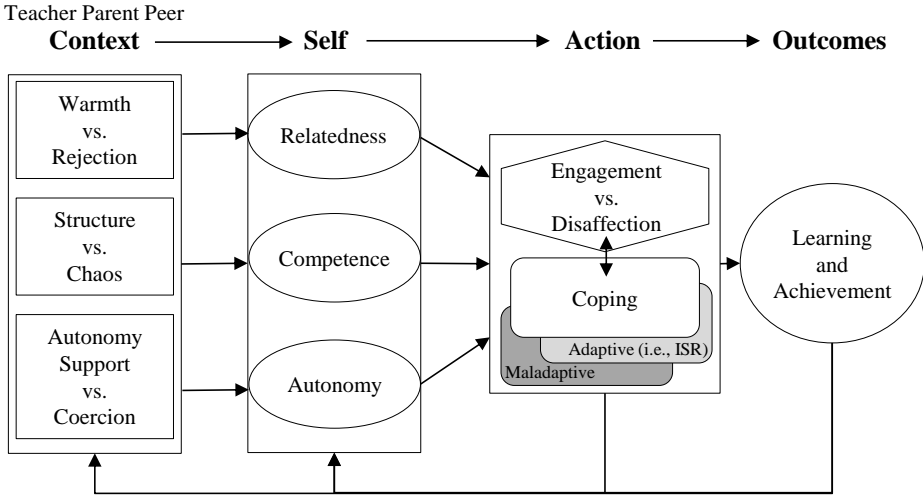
Teacher Parent Peer

Context → Self → Action → Outcomes

Warmth vs. Rejection

Structure vs. Chaos

Autonomy Support vs. Coercion

Relatedness

Competence

Autonomy

Engagement vs. Disaffection

Coping

Adaptive (i.e., ISR)

Maladaptive

Learning and Achievement